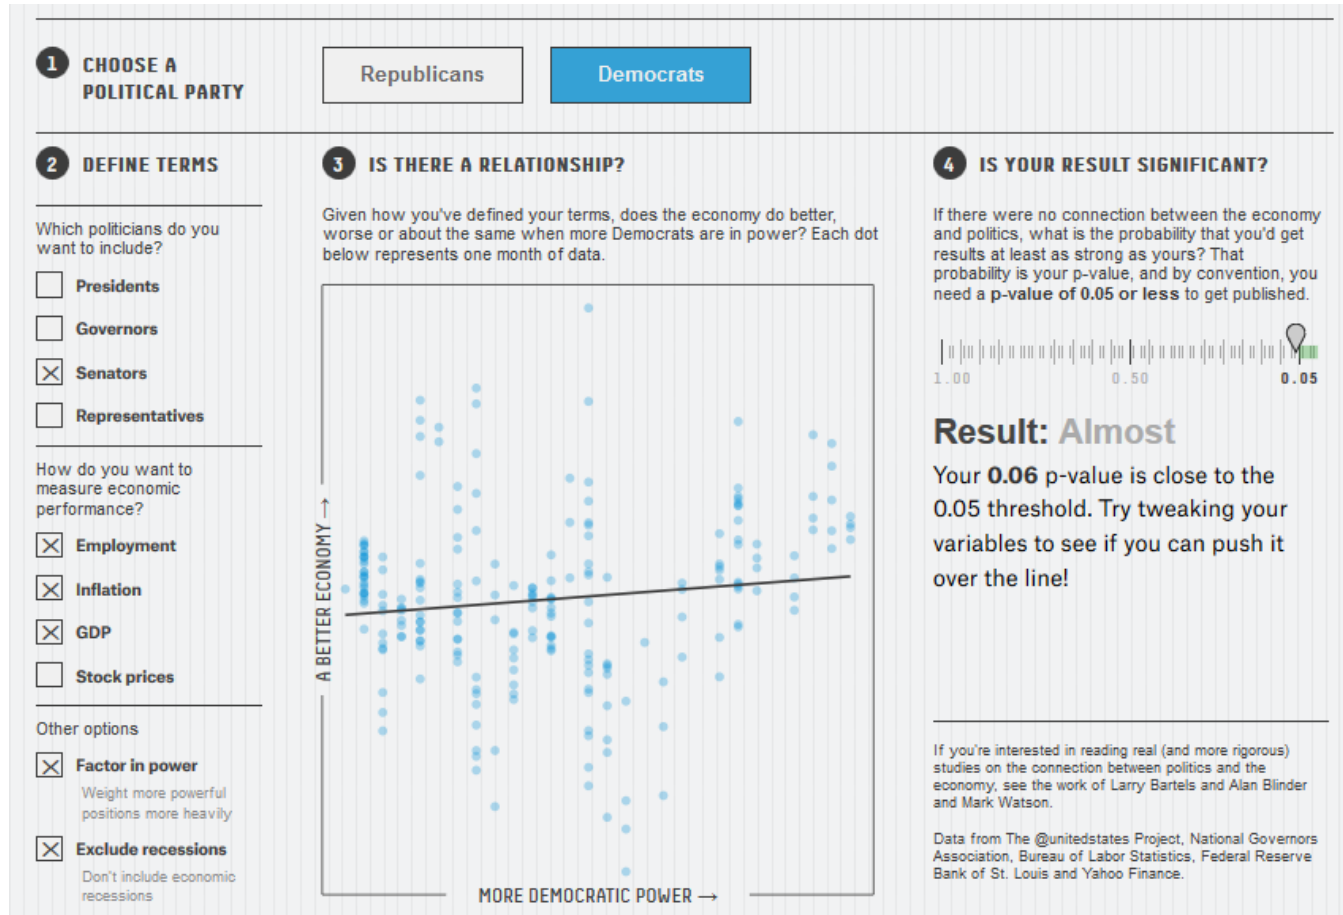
1 CHOOSE A POLITICAL PARTY

Republicans

Democrats

2 DEFINE TERMS

Which politicians do you want to include?

Presidents

Governors

☒ Senators

Representatives

How do you want to measure economic performance?

☒ Employment

☒ Inflation

☒ GDP

Stock prices

Other options

☒ Factor in power

Weight more powerful positions more heavily

☒ Exclude recessions

Don't include economic recessions

3 IS THERE A RELATIONSHIP?

Given how you've defined your terms, does the economy do better, worse or about the same when more Democrats are in power? Each dot below represents one month of data.

A BETTER ECONOMY →

MORE DEMOCRATIC POWER →

4 IS YOUR RESULT SIGNIFICANT?

If there were no connection between the economy and politics, what is the probability that you'd get results at least as strong as yours? That probability is your p-value, and by convention, you need a **p-value of 0.05 or less** to get published.

1.00 0.50 0.05

**Result:** Almost

Your **0.06** p-value is close to the 0.05 threshold. Try tweaking your variables to see if you can push it over the line!

If you're interested in reading real (and more rigorous) studies on the connection between politics and the economy, see the work of Larry Bartels and Alan Blinder and Mark Watson.

Data from The @unitedstates Project, National Governors Association, Bureau of Labor Statistics, Federal Reserve Bank of St. Louis and Yahoo Finance.